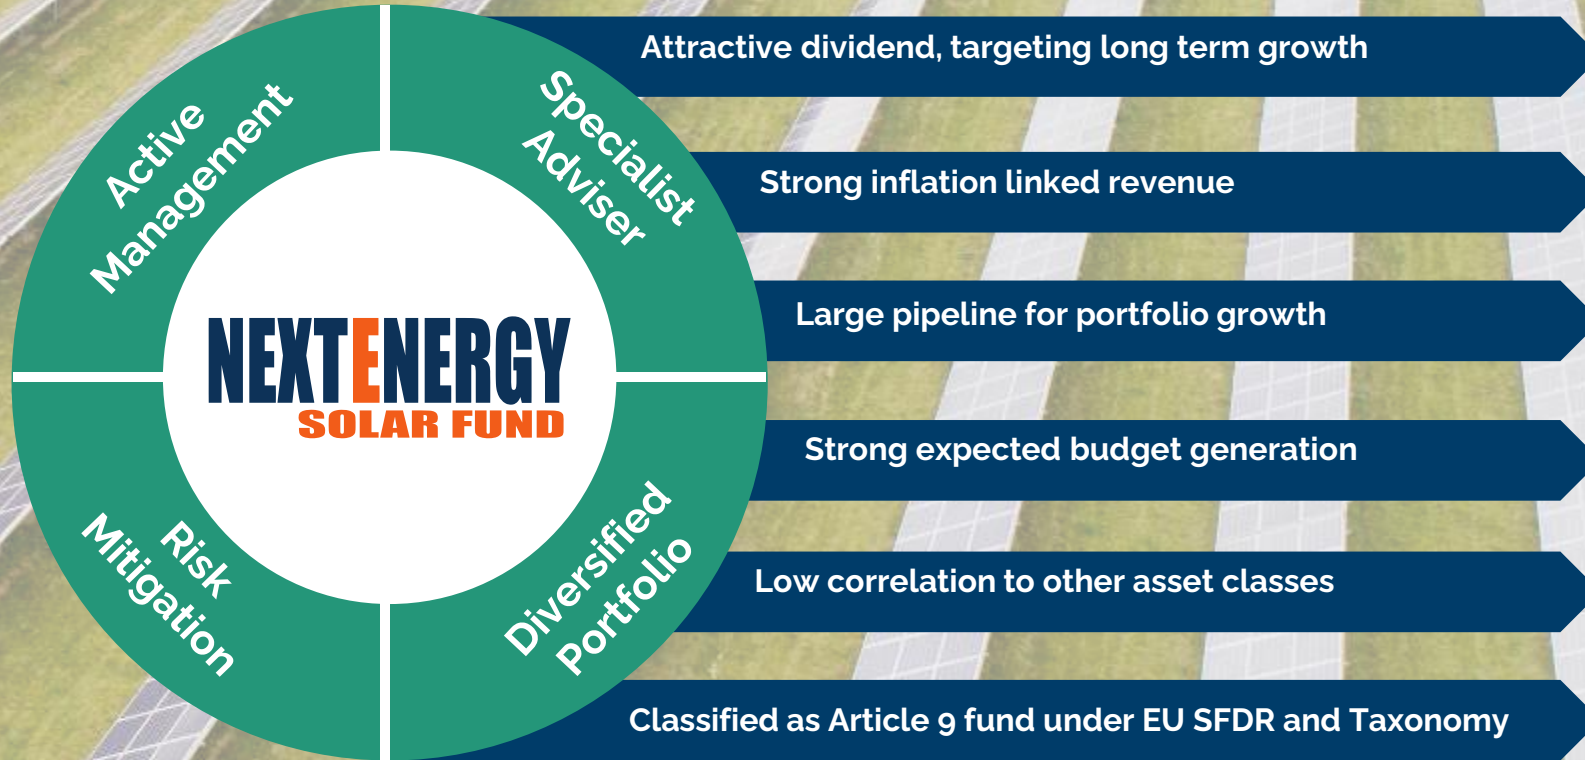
Active Management

Specialist Adviser

NEXTENERGY
SOLAR FUND

Risk Mitigation

Diversified Portfolio

Attractive dividend, targeting long term growth

Strong inflation linked revenue

Large pipeline for portfolio growth

Strong expected budget generation

Low correlation to other asset classes

Classified as Article 9 fund under EU SFDR and Taxonomy